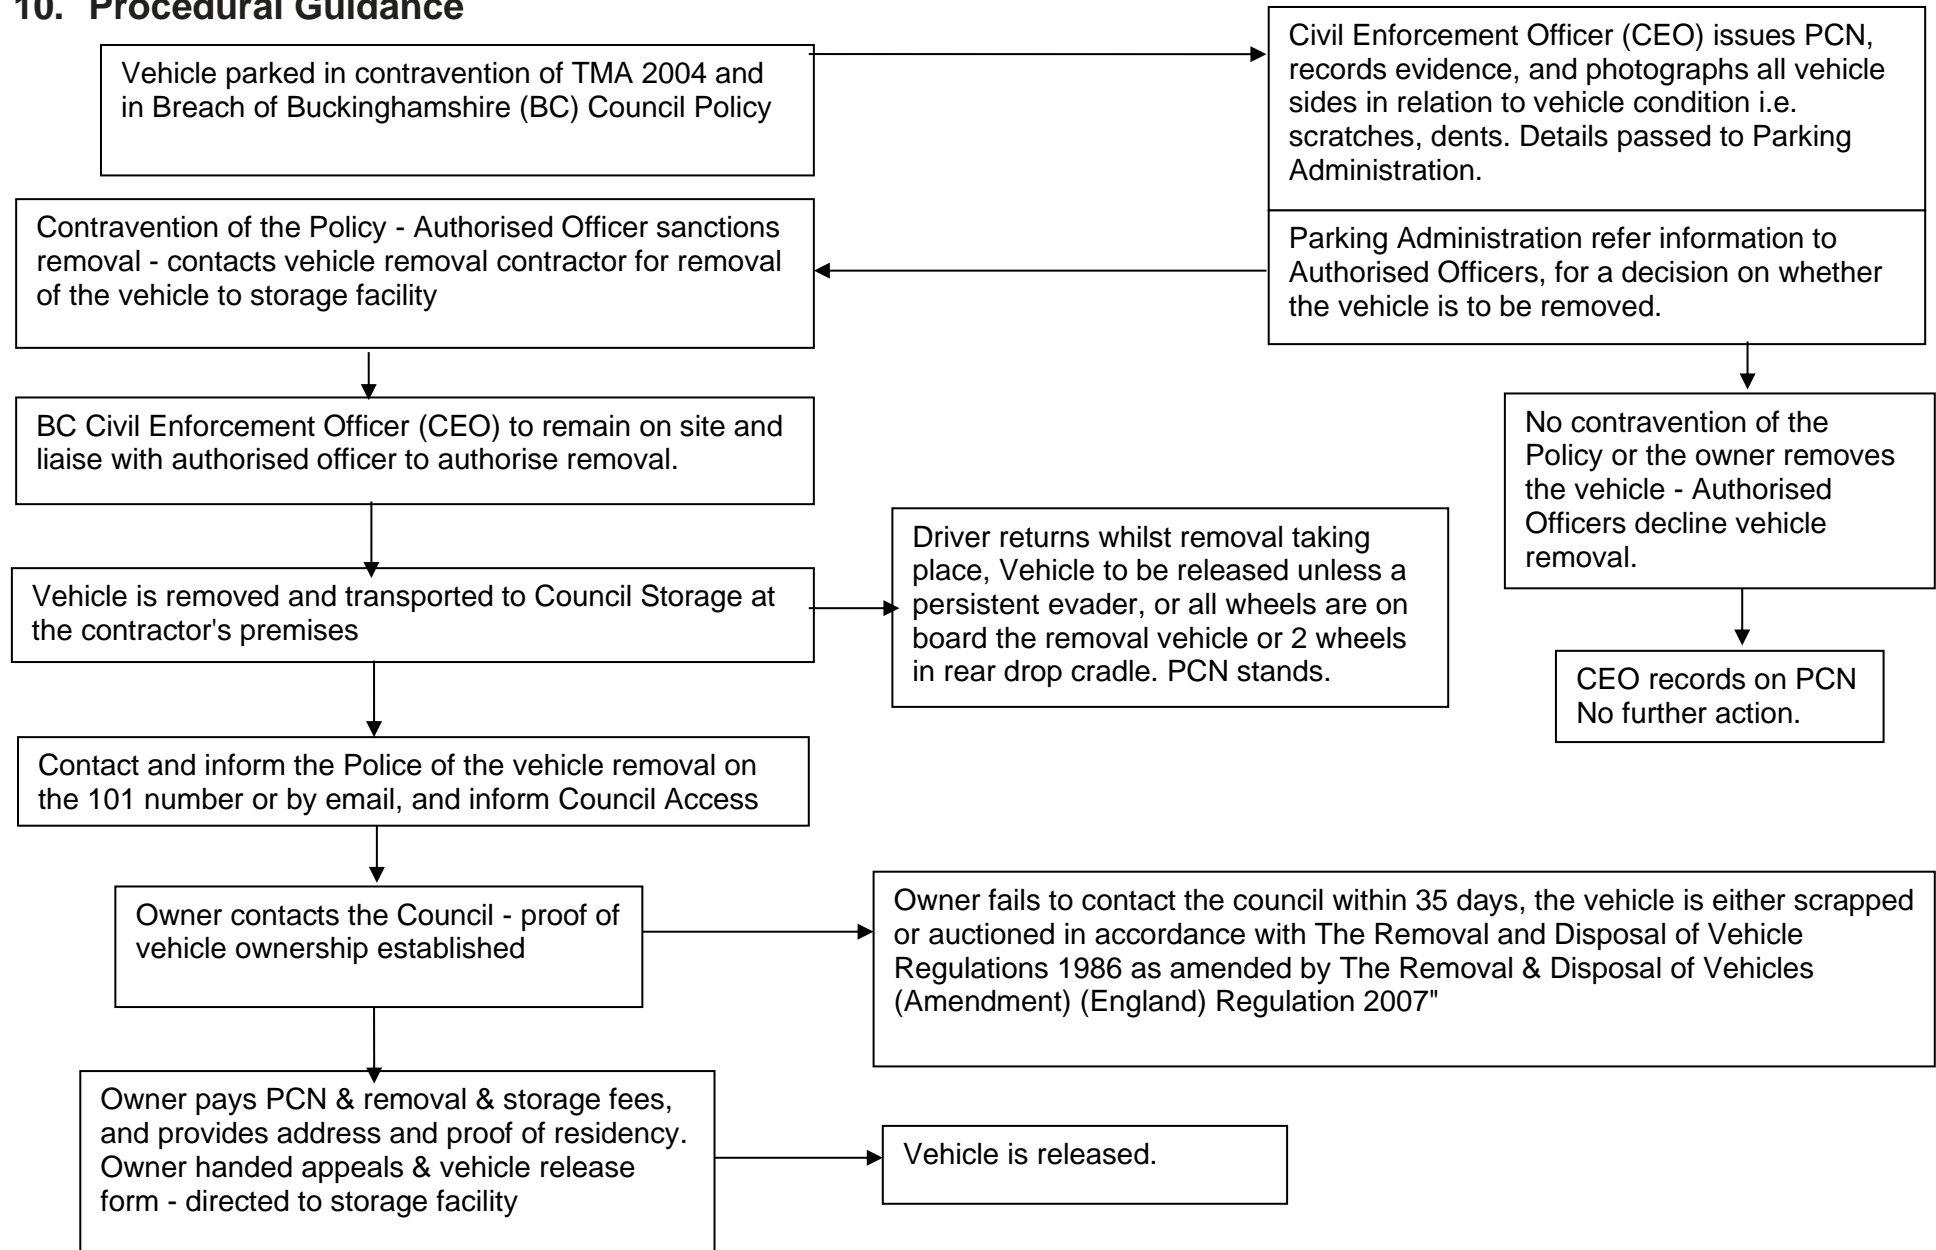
10. Procedural Guidance

Vehicle parked in contravention of TMA 2004 and in Breach of Buckinghamshire (BC) Council Policy

Civil Enforcement Officer (CEO) issues PCN, records evidence, and photographs all vehicle sides in relation to vehicle condition i.e. scratches, dents. Details passed to Parking Administration.

Parking Administration refer information to Authorised Officers, for a decision on whether the vehicle is to be removed.

Contravention of the Policy - Authorised Officer sanctions removal - contacts vehicle removal contractor for removal of the vehicle to storage facility

No contravention of the Policy or the owner removes the vehicle - Authorised Officers decline vehicle removal.

CEO records on PCN No further action.

BC Civil Enforcement Officer (CEO) to remain on site and liaise with authorised officer to authorise removal.

Vehicle is removed and transported to Council Storage at the contractor's premises

Driver returns whilst removal taking place, Vehicle to be released unless a persistent evader, or all wheels are on board the removal vehicle or 2 wheels in rear drop cradle. PCN stands.

Contact and inform the Police of the vehicle removal on the 101 number or by email, and inform Council Access

Owner contacts the Council - proof of vehicle ownership established

Owner fails to contact the council within 35 days, the vehicle is either scrapped or auctioned in accordance with The Removal and Disposal of Vehicle Regulations 1986 as amended by The Removal & Disposal of Vehicles (Amendment) (England) Regulation 2007"

Owner pays PCN & removal & storage fees, and provides address and proof of residency. Owner handed appeals & vehicle release form - directed to storage facility

Vehicle is released.